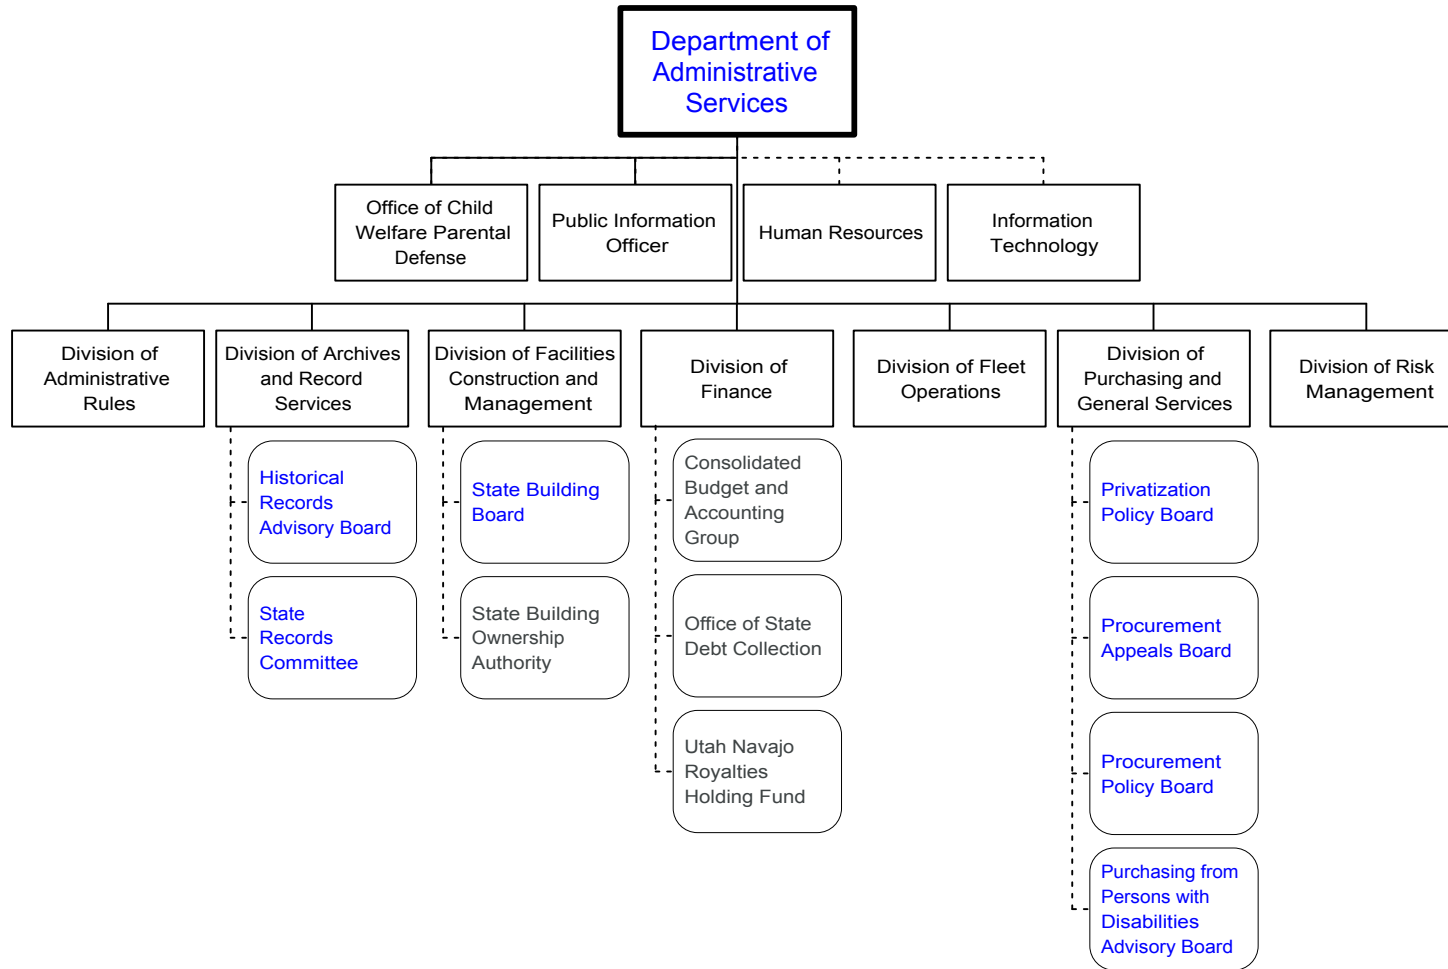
Department of Administrative Services

Office of Child Welfare Parental Defense

Public Information Officer

Human Resources

Information Technology

Division of Administrative Rules

Division of Archives and Record Services

Historical Records Advisory Board

State Records Committee

Division of Facilities Construction and Management

State Building Board

State Building Ownership Authority

Division of Finance

Consolidated Budget and Accounting Group

Office of State Debt Collection

Utah Navajo Royalties Holding Fund

Division of Fleet Operations

Division of Purchasing and General Services

Privatization Policy Board

Procurement Appeals Board

Procurement Policy Board

Purchasing from Persons with Disabilities Advisory Board

Division of Risk Management